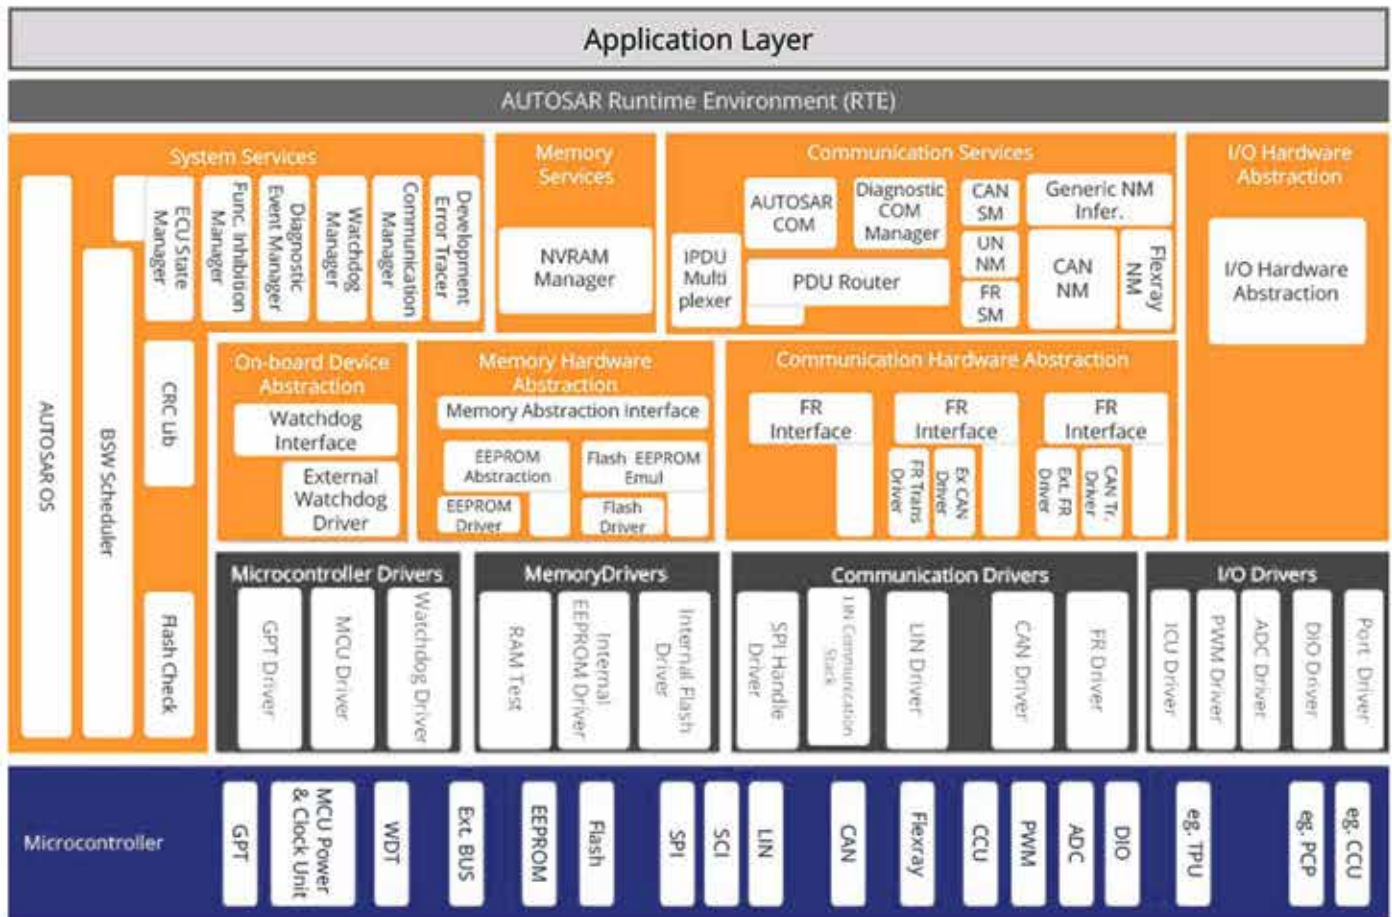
Application Layer

AUTOSAR Runtime Environment (RTE)

System Services

AUTOSAR OS

BSW Scheduler

ECU State Manager

Func. Inhibition Manager

Diagnostic Event Manager

Watchdog Manager

Communication Manager

Development Error Tracer

CRC Lib

Flash Check

Memory Services

NVRAM Manager

Communication Services

AUTOSAR COM

Diagnostic COM Manager

CAN SM

Generic NM Infer.

IPDU Multi plexer

PDU Router

UN NM

FR SM

CAN NM

Flexray NM

I/O Hardware Abstraction

I/O Hardware Abstraction

On-board Device Abstraction

Watchdog Interface

External Watchdog Driver

Memory Hardware Abstraction

Memory Abstraction Interface

EEPROM Abstraction

Flash EEPROM Emul

EEPROM Driver

Flash Driver

Communication Hardware Abstraction

FR Interface

FR Interface

FR Interface

FR Trans Driver

Ex CAN Driver

Ext. FR Driver

CAN Tr. Driver

Microcontroller Drivers

GPT Driver

MCU Driver

Watchdog Driver

MemoryDrivers

RAM Test

Internal EEPROM Driver

Internal Flash Driver

Communication Drivers

SPI Handle Driver

LIN Communication Stack

LIN Driver

CAN Driver

FR Driver

I/O Drivers

ICU Driver

PWM Driver

ADC Driver

DIO Driver

Port Driver

Microcontroller

GPT

MCU Power & Clock Unit

WDT

Ext. BUS

EEPROM

Flash

SPI

SCI

LIN

CAN

Flexray

CCU

PWM

ADC

DIO

eg. TPU

eg. PCP

eg. CCU